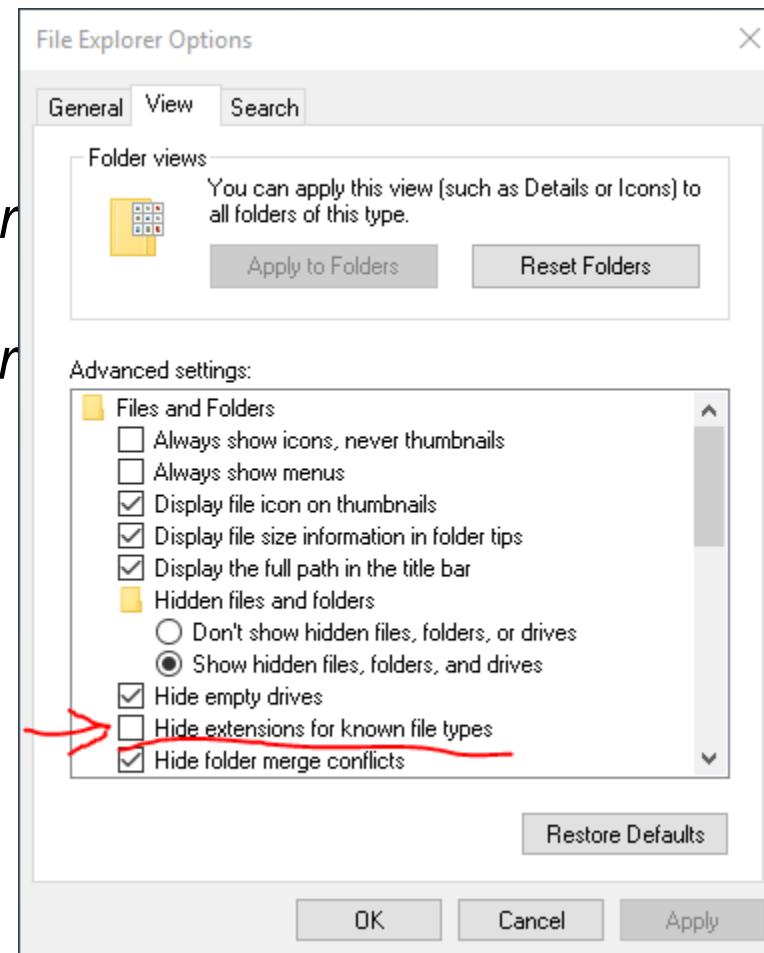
File Explorer Options

General View Search

Folder views

You can apply this view (such as Details or Icons) to all folders of this type.

Apply to Folders Reset Folders

Advanced settings:

Files and Folders
Always show icons, never thumbnails
Always show menus
Display file icon on thumbnails
Display file size information in folder tips
Display the full path in the title bar
Hidden files and folders
Don't show hidden files, folders, or drives
Show hidden files, folders, and drives
Hide empty drives
Hide extensions for known file types
Hide folder merge conflicts

Restore Defaults

OK Cancel Apply